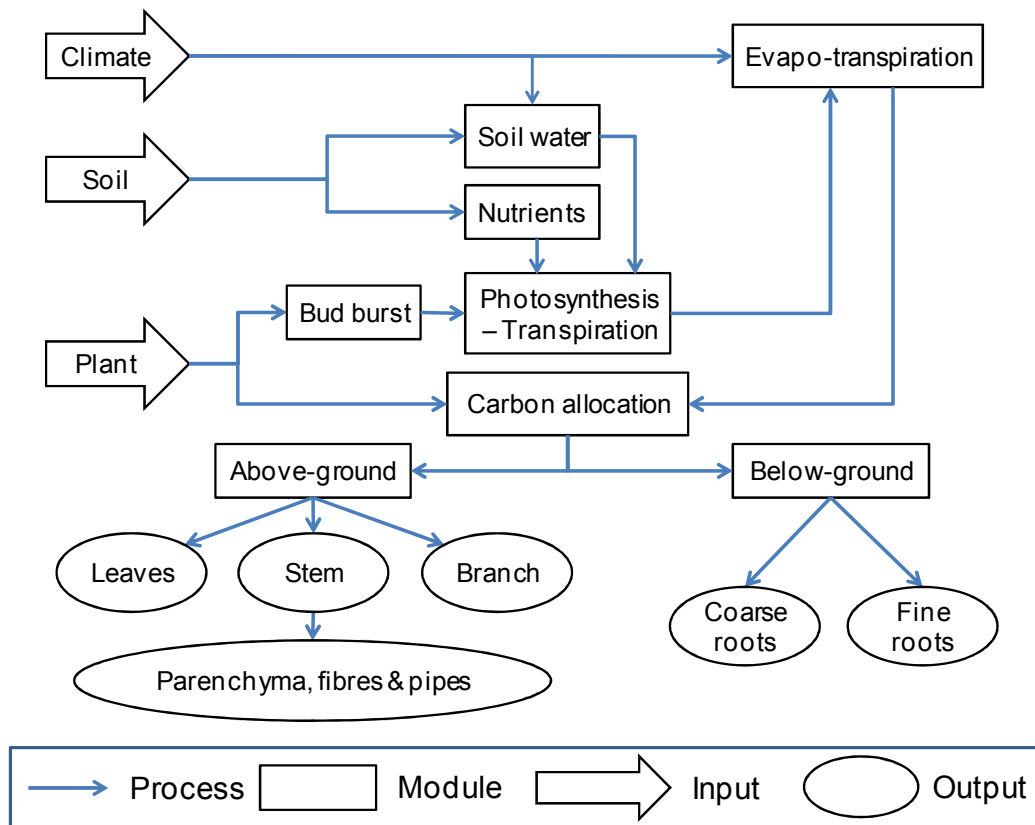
Climate

Evapo-transpiration

Soil water

Soil

Nutrients

Bud burst

Photosynthesis – Transpiration

Plant

Carbon allocation

Above-ground

Below-ground

Leaves

Stem

Branch

Coarse roots

Fine roots

Parenchyma, fibres & pipes

Process Module Input Output